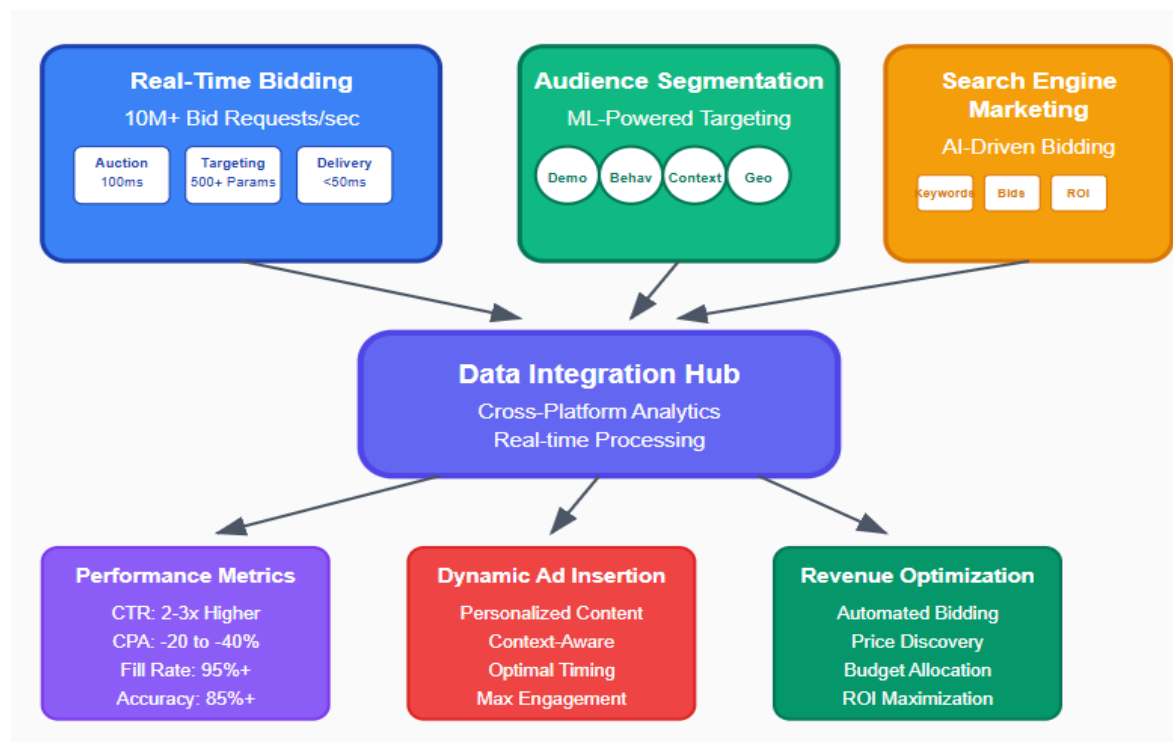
Real-Time Bidding
10M+ Bid Requests/sec

Auction
100ms

Targeting
500+ Params

Delivery
<50ms

Audience Segmentation
ML-Powered Targeting

Demo

Behav

Context

Geo

Search Engine Marketing
AI-Driven Bidding

Keywords

Bids

ROI

Data Integration Hub
Cross-Platform Analytics
Real-time Processing

Performance Metrics
CTR: 2-3x Higher
CPA: -20 to -40%
Fill Rate: 95%+
Accuracy: 85%+

Dynamic Ad Insertion
Personalized Content
Context-Aware
Optimal Timing
Max Engagement

Revenue Optimization
Automated Bidding
Price Discovery
Budget Allocation
ROI Maximization